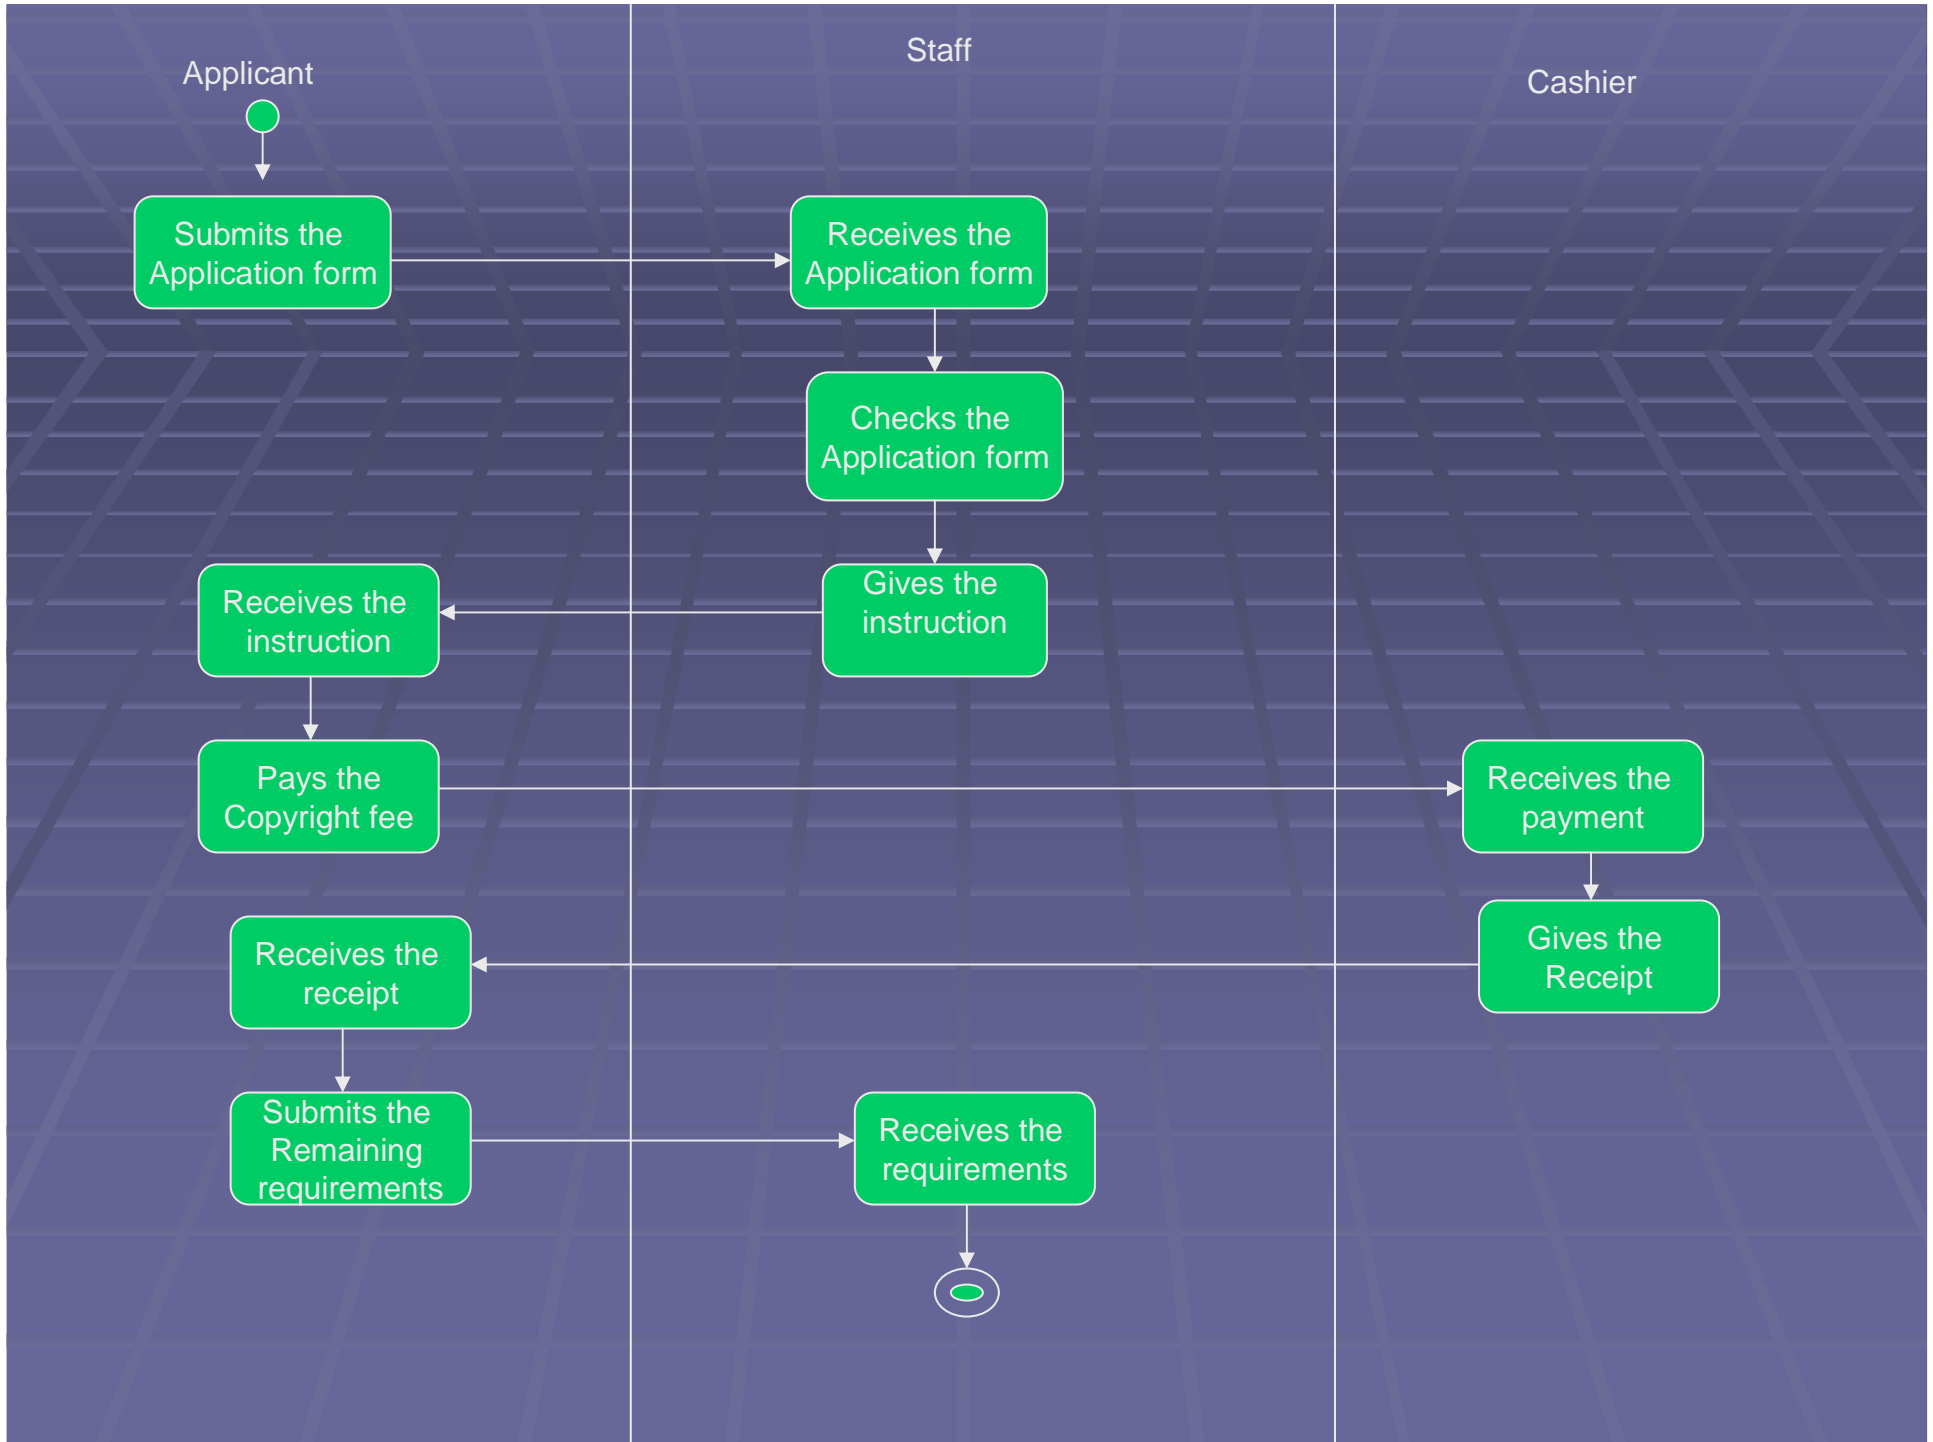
Applicant

Staff

Cashier

Submits the Application form

Receives the Application form

Checks the Application form

Gives the instruction

Receives the instruction

Pays the Copyright fee

Receives the payment

Gives the Receipt

Receives the receipt

Submits the Remaining requirements

Receives the requirements